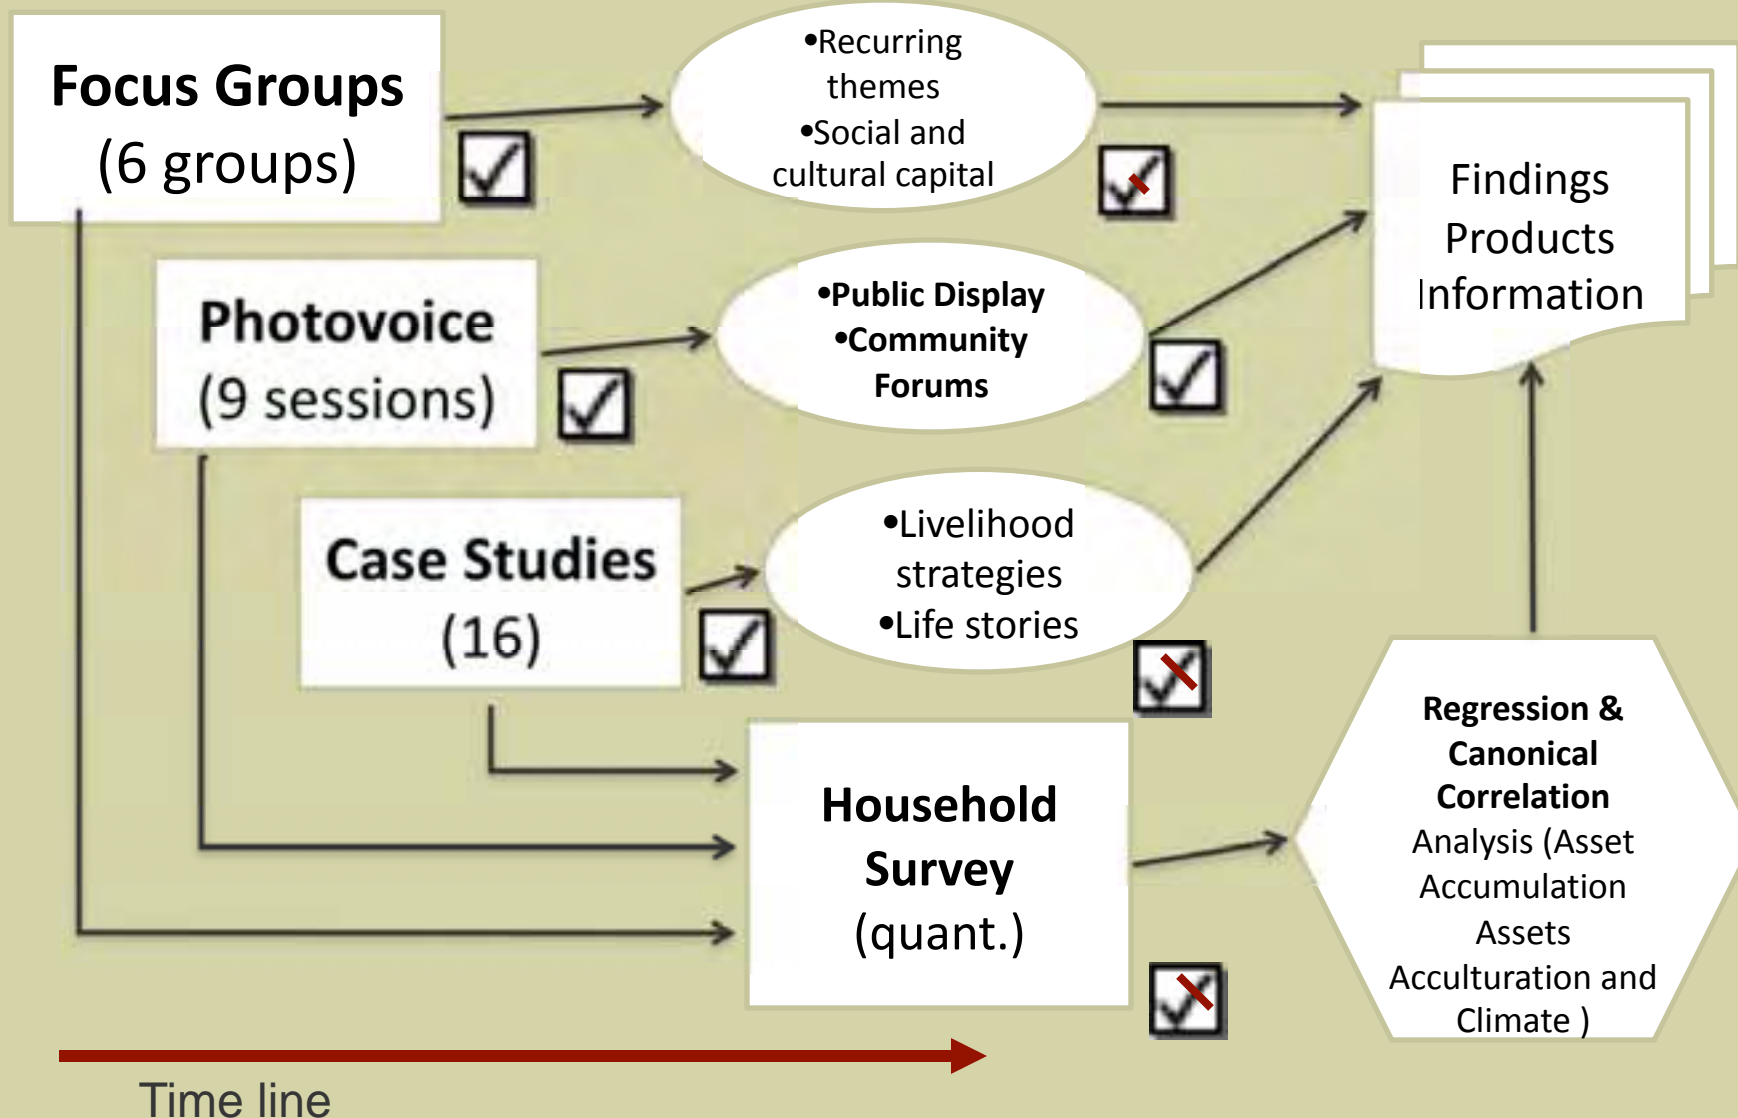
Focus Groups
(6 groups)

•Recurring themes
•Social and cultural capital

Findings
Products
Information

Photovoice
(9 sessions)

•Public Display
•Community Forums

Case Studies
(16)

•Livelihood strategies
•Life stories

Household Survey
(quant.)

Regression & Canonical Correlation Analysis (Asset Accumulation Assets Acculturation and Climate )

Time line